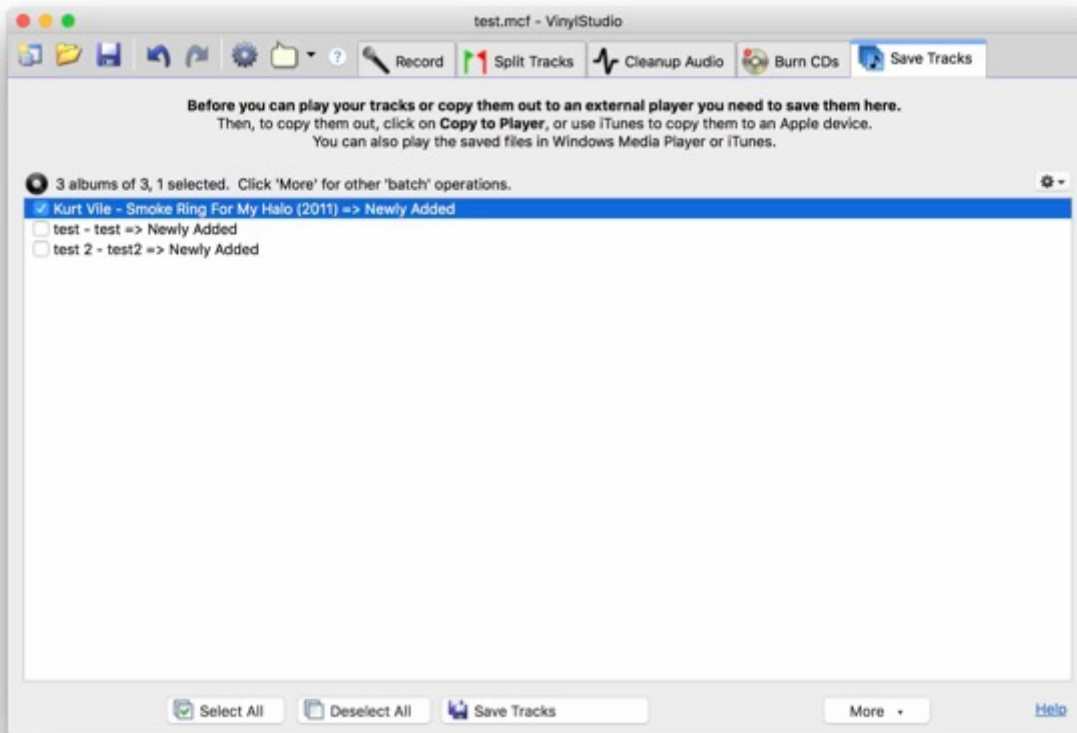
test.mcf - VinylStudio

Record
Split Tracks
Cleanup Audio
Burn CDs
Save Tracks

Before you can play your tracks or copy them out to an external player you need to save them here.
Then, to copy them out, click on Copy to Player, or use iTunes to copy them to an Apple device.
You can also play the saved files in Windows Media Player or iTunes.

3 albums of 3, 1 selected. Click 'More' for other 'batch' operations.

Kurt Vile - Smoke Ring For My Halo (2011) => Newly Added
test - test => Newly Added
test 2 - test2 => Newly Added

Select All
Deselect All
Save Tracks
More
Help